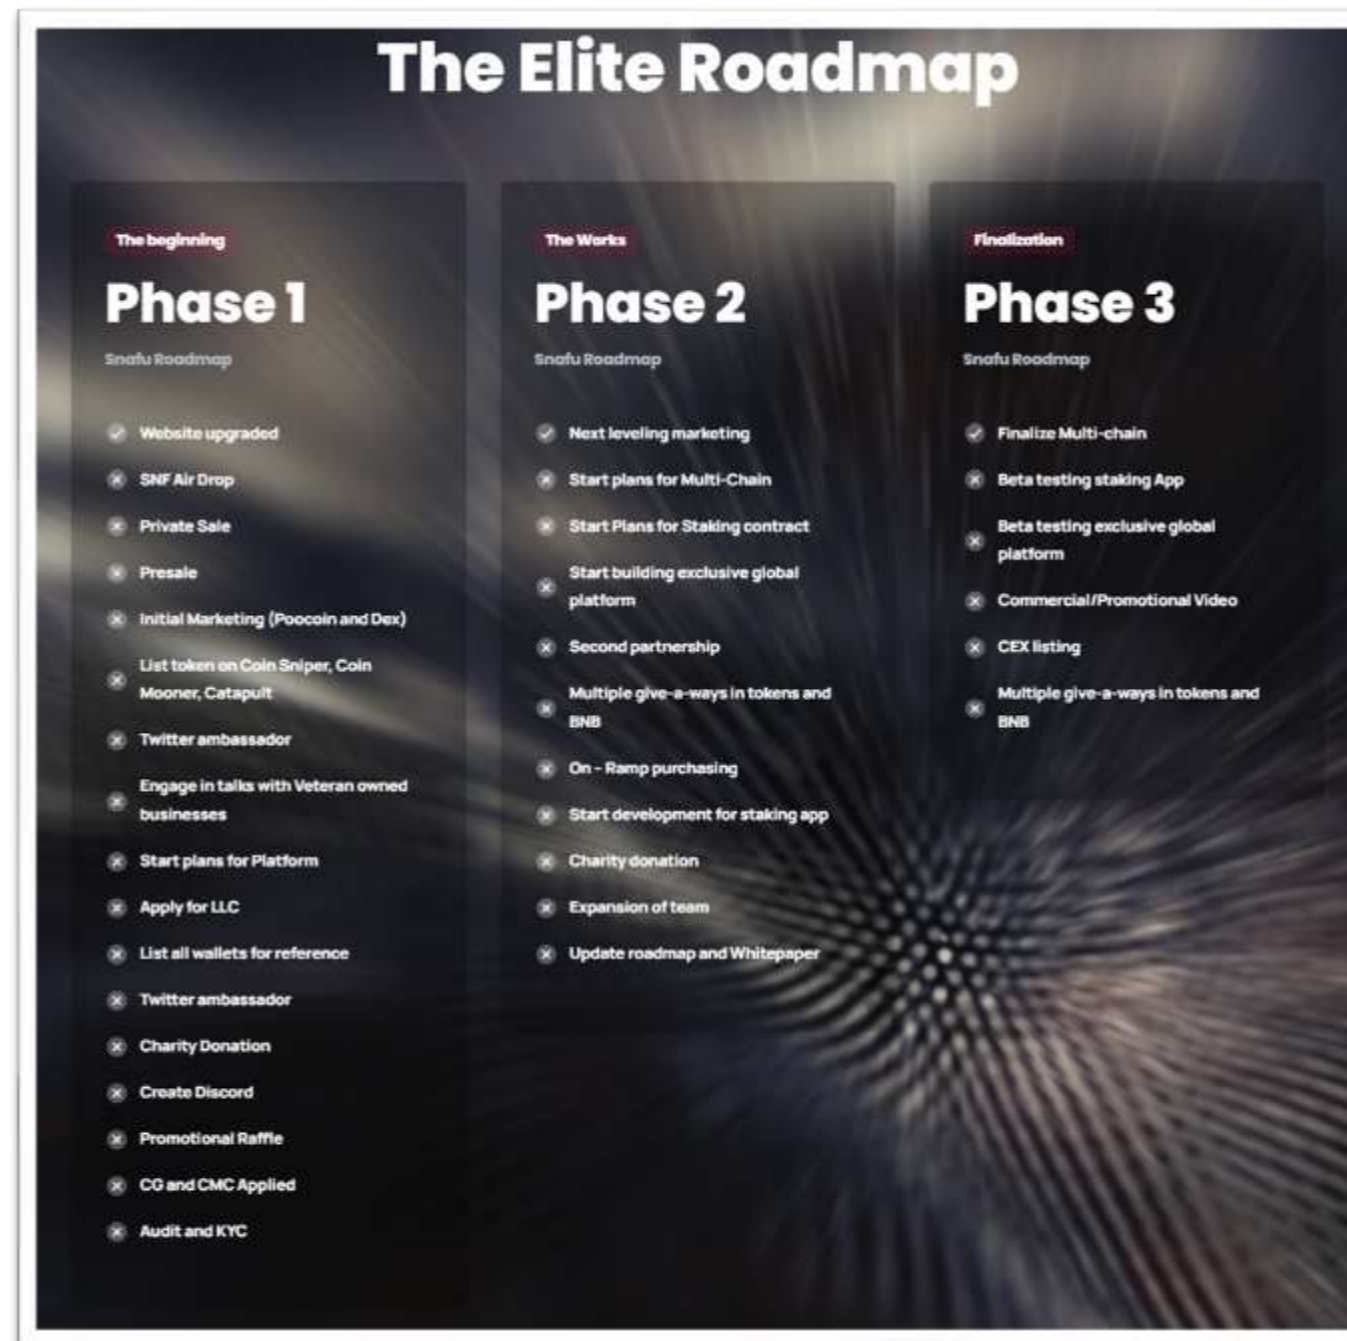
The Elite Roadmap

The beginning

Phase 1

Snafu Roadmap

Website upgraded
SNF Air Drop
Private Sale
Presale
Initial Marketing (Poocoin and Dex)
List token on Coin Sniper, Coin Mooner, Catapult
Twitter ambassador
Engage in talks with Veteran owned businesses
Start plans for Platform
Apply for LLC
List all wallets for reference
Twitter ambassador
Charity Donation
Create Discord
Promotional Raffle
CG and CMC Applied
Audit and KYC

The Works

Phase 2

Snafu Roadmap

Next leveling marketing
Start plans for Multi-Chain
Start Plans for Staking contract
Start building exclusive global platform
Second partnership
Multiple give-a-ways in tokens and BNB
On - Ramp purchasing
Start development for staking app
Charity donation
Expansion of team
Update roadmap and Whitepaper

Finalization

Phase 3

Snafu Roadmap

Finalize Multi-chain
Beta testing staking App
Beta testing exclusive global platform
Commercial/Promotional Video
CEX listing
Multiple give-a-ways in tokens and BNB